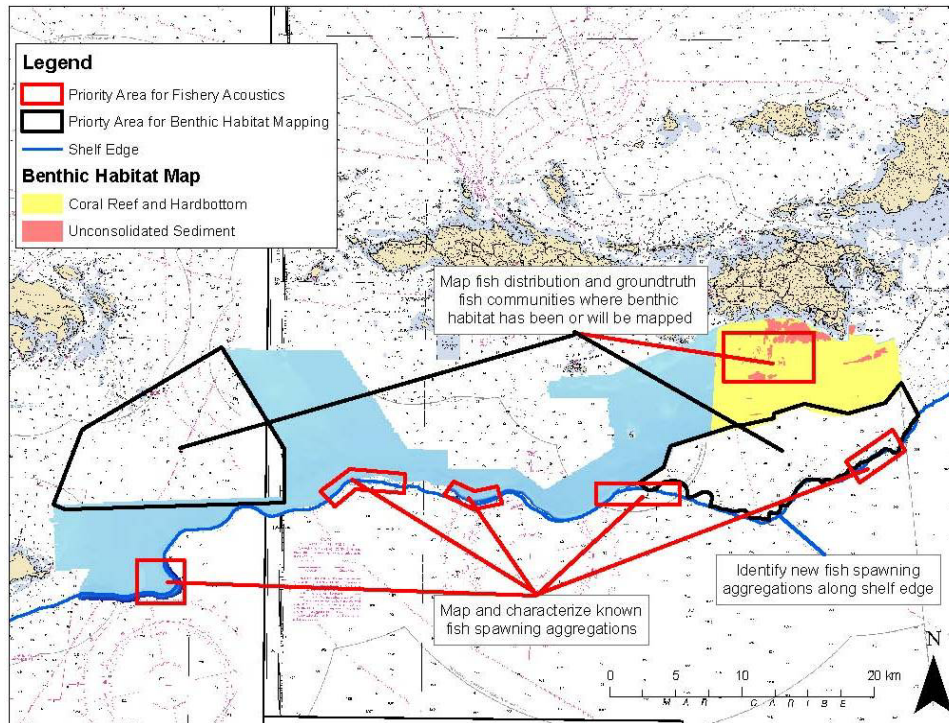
Legend
Priority Area for Fishery Acoustics
Priorty Area for Benthic Habitat Mapping
Shelf Edge
Benthic Habitat Map
Coral Reef and Hardbottom
Unconsolidated Sediment

Map fish distribution and groundtruth fish communities where benthic habitat has been or will be mapped

Identify new fish spawning aggregations along shelf edge

Map and characterize known fish spawning aggregations

0 5 10 20 km

N